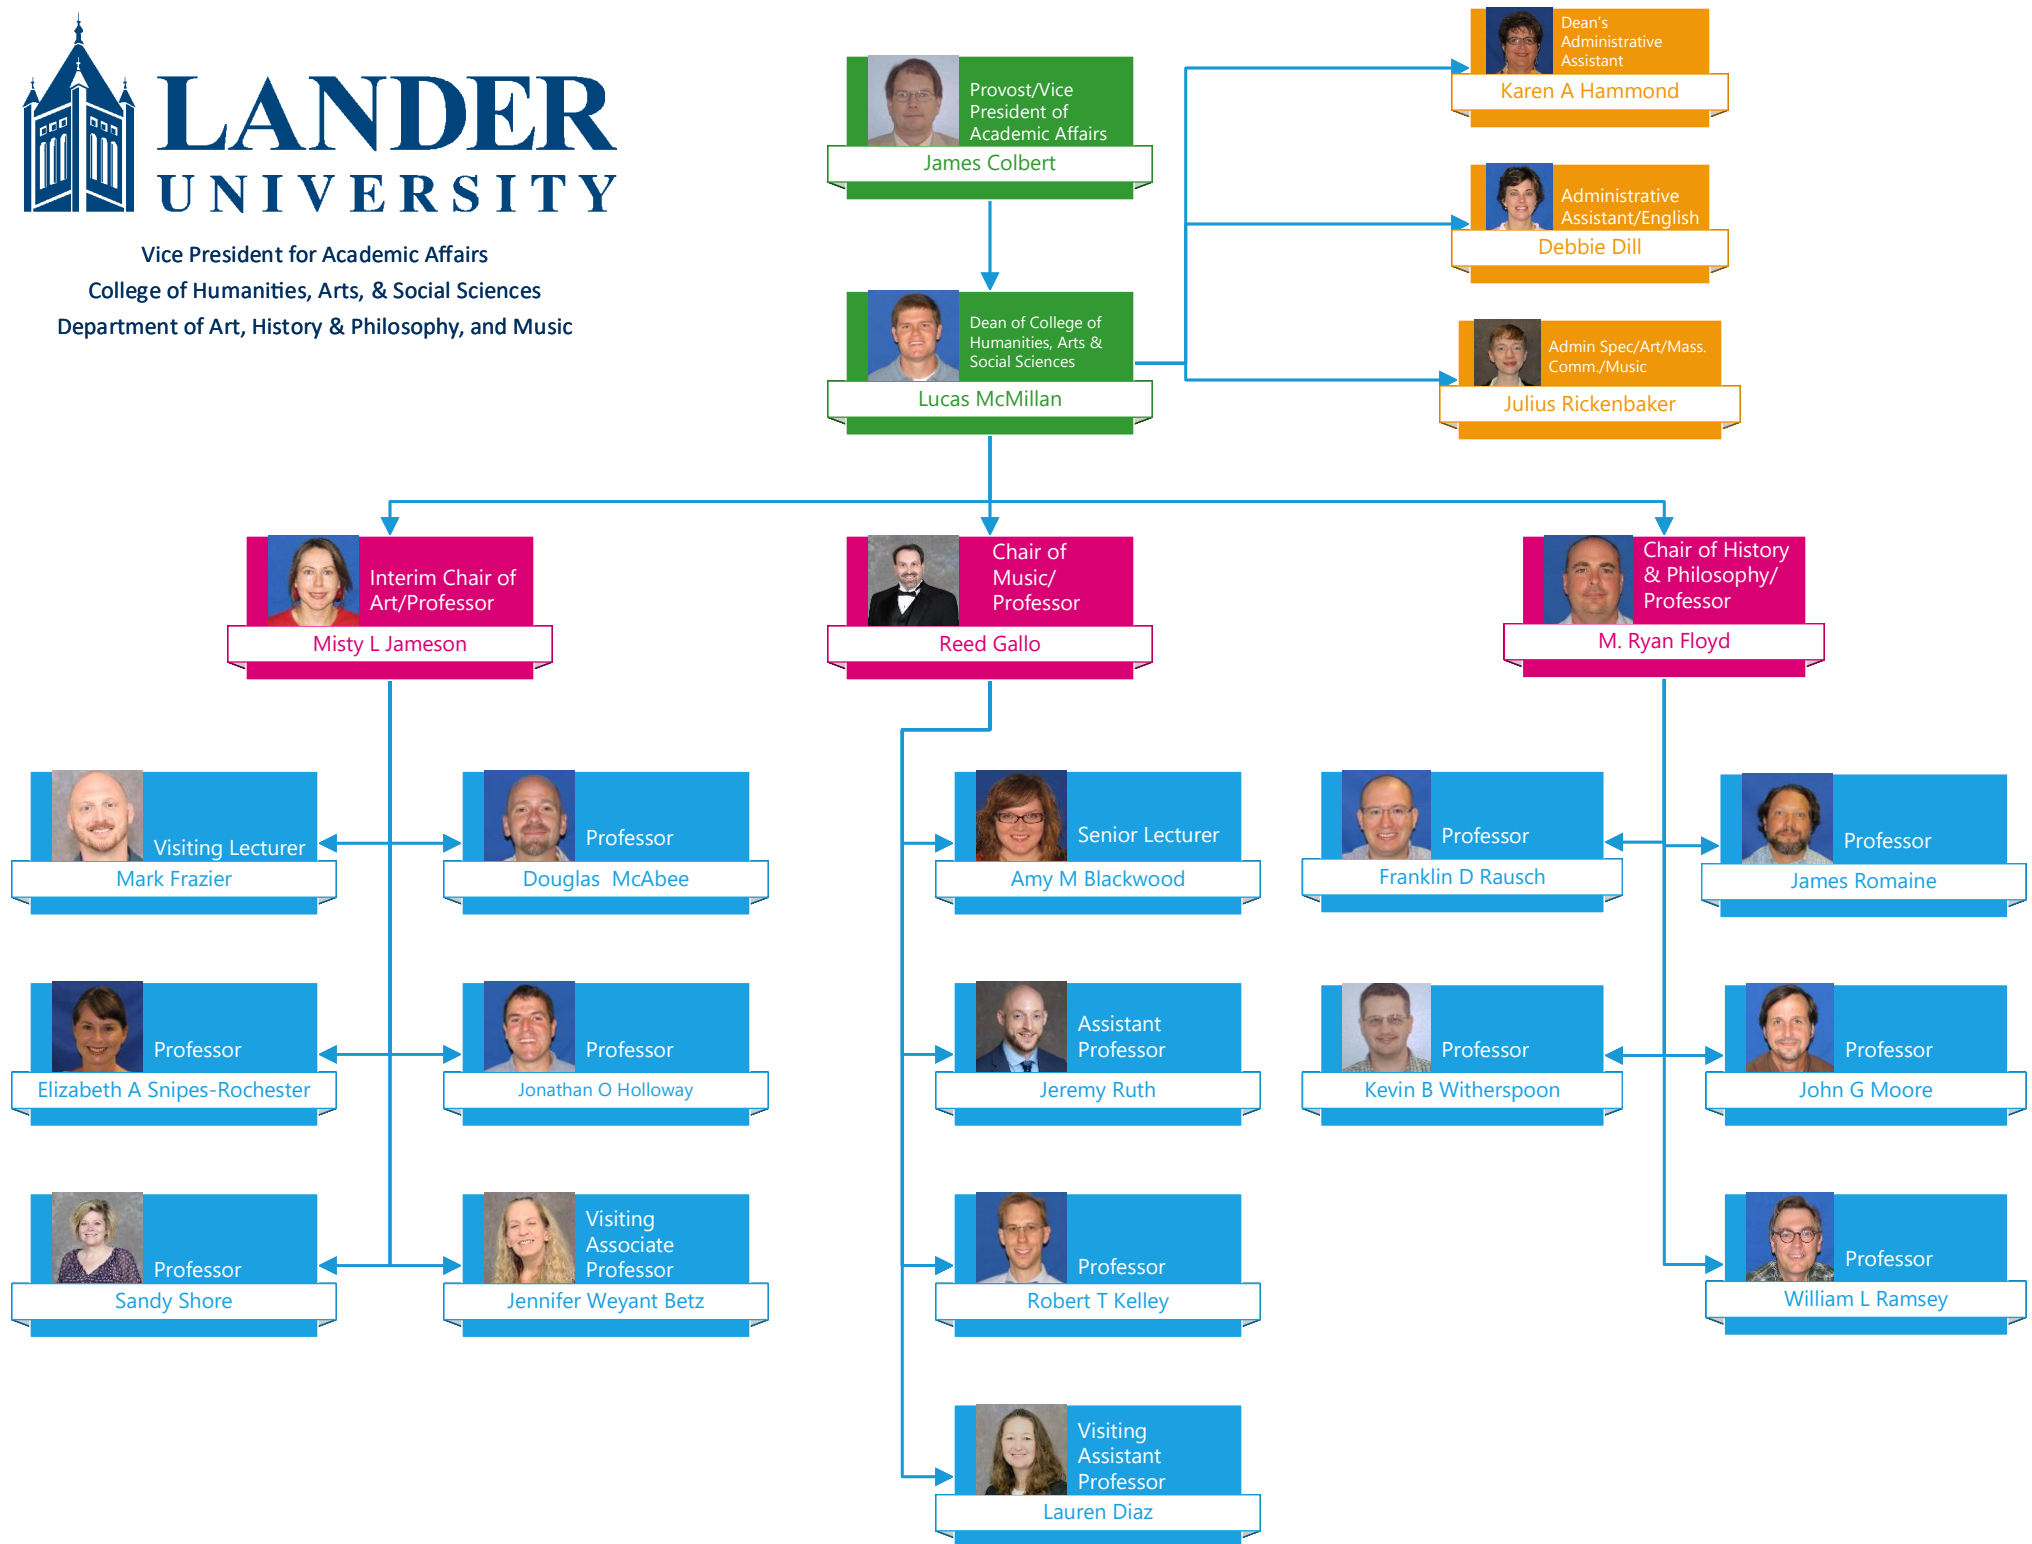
LANDER UNIVERSITY

Vice President for Academic Affairs
College of Humanities, Arts, & Social Sciences
Department of Art, History & Philosophy, and Music

Provost/Vice President of Academic Affairs
James Colbert

Dean's Administrative Assistant
Karen A Hammond

Administrative Assistant/English
Debbie Dill

Admin Spec/Art/Mass. Comm./Music
Julius Rickenbaker

Dean of College of Humanities, Arts & Social Sciences
Lucas McMillan

Interim Chair of Art/Professor
Misty L Jameson

Chair of Music/ Professor
Reed Gallo

Chair of History & Philosophy/ Professor
M. Ryan Floyd

Visiting Lecturer
Mark Frazier

Professor
Douglas McAbee

Senior Lecturer
Amy M Blackwood

Professor
Franklin D Rausch

Professor
James Romaine

Professor
Elizabeth A Snipes-Rochester

Professor
Jonathan O Holloway

Assistant Professor
Jeremy Ruth

Professor
Kevin B Witherspoon

Professor
John G Moore

Professor
Sandy Shore

Visiting Associate Professor
Jennifer Weyant Betz

Professor
Robert T Kelley

Professor
William L Ramsey

Visiting Assistant Professor
Lauren Diaz